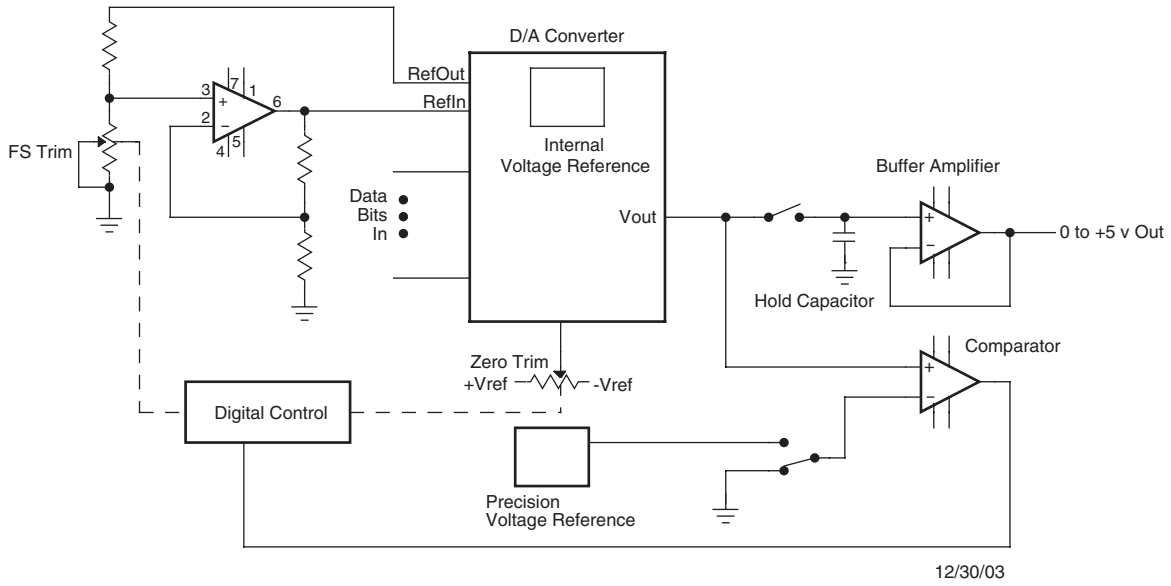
D/A Converter

RefOut

RefIn

3
7
1
+
6
2
−
4
5

FS Trim

Internal
Voltage Reference

Data
Bits
In

Vout

Buffer Amplifier

+
−

0 to +5 v Out

Hold Capacitor

Comparator

+
−

Zero Trim
+Vref
-Vref

Digital Control

Precision
Voltage Reference

12/30/03